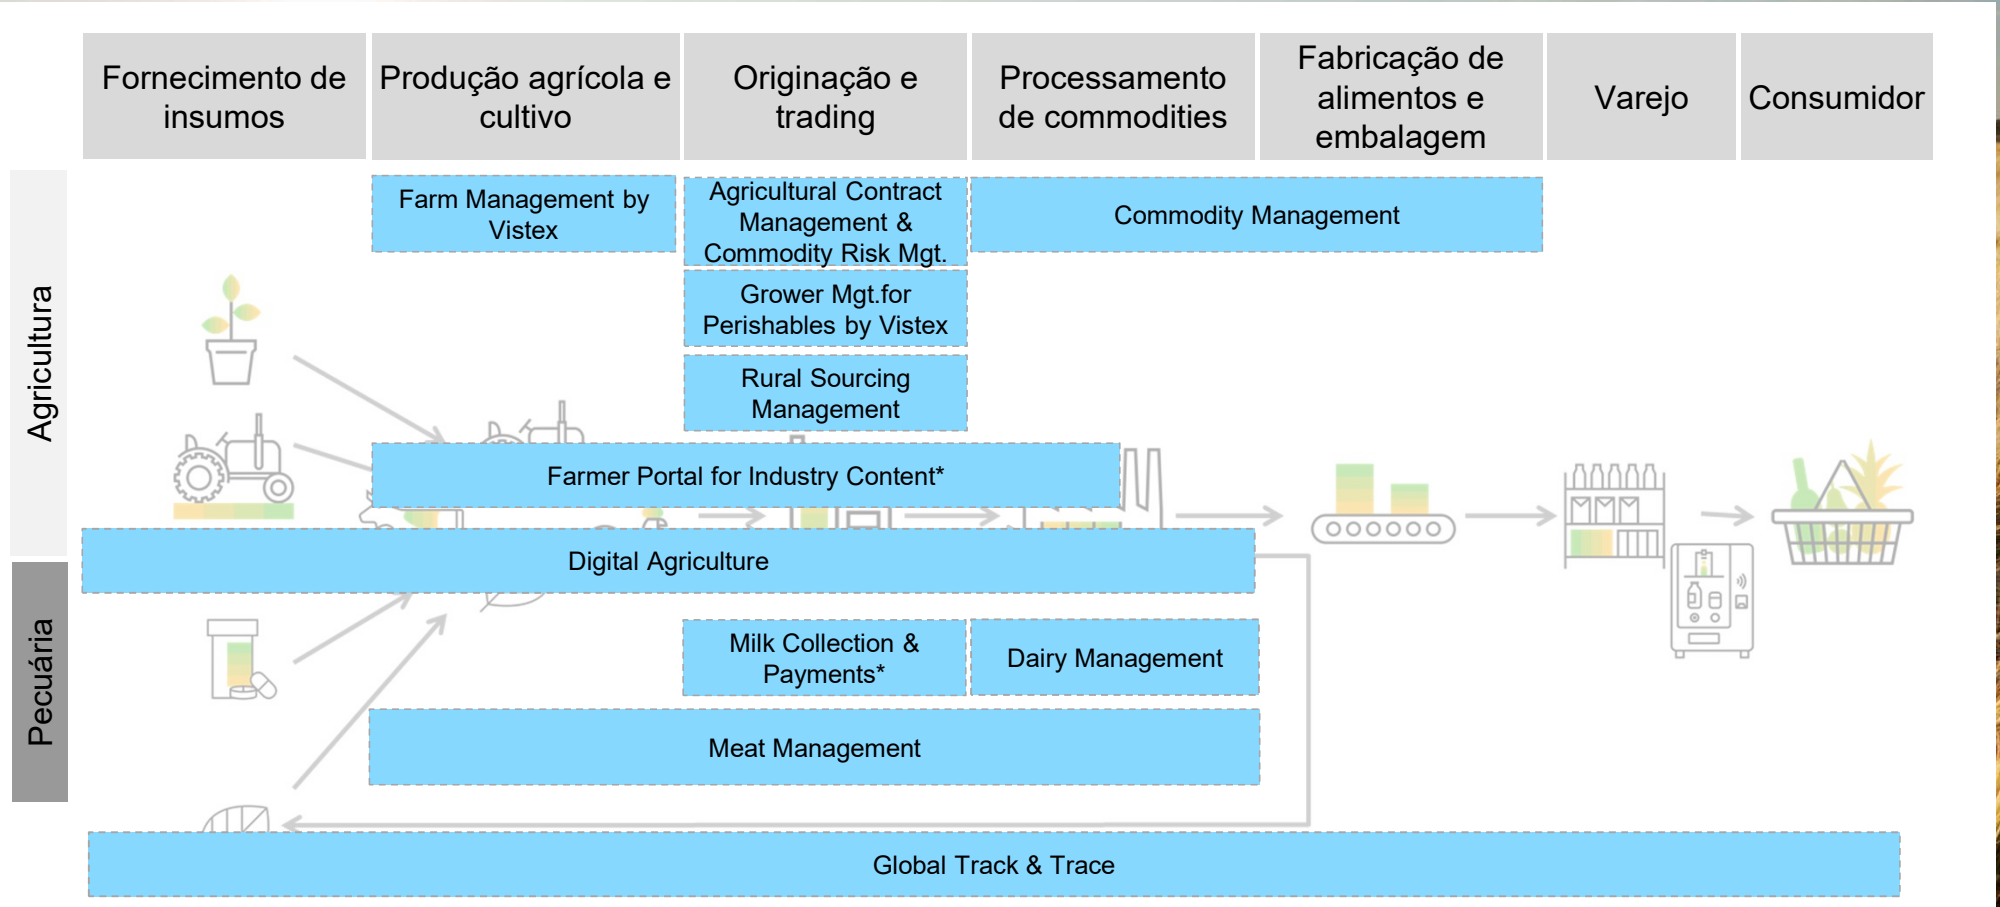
Fornecimento de insumos

Produção agrícola e cultivo

Originação e trading

Processamento de commodities

Fabricação de alimentos e embalagem

Varejo

Consumidor

Agricultura

Farm Management by Vistex

Agricultural Contract Management & Commodity Risk Mgt.

Commodity Management

Grower Mgt.for Perishables by Vistex

Rural Sourcing Management

Farmer Portal for Industry Content*

Digital Agriculture

Pecuária

Milk Collection & Payments*

Dairy Management

Meat Management

Global Track & Trace